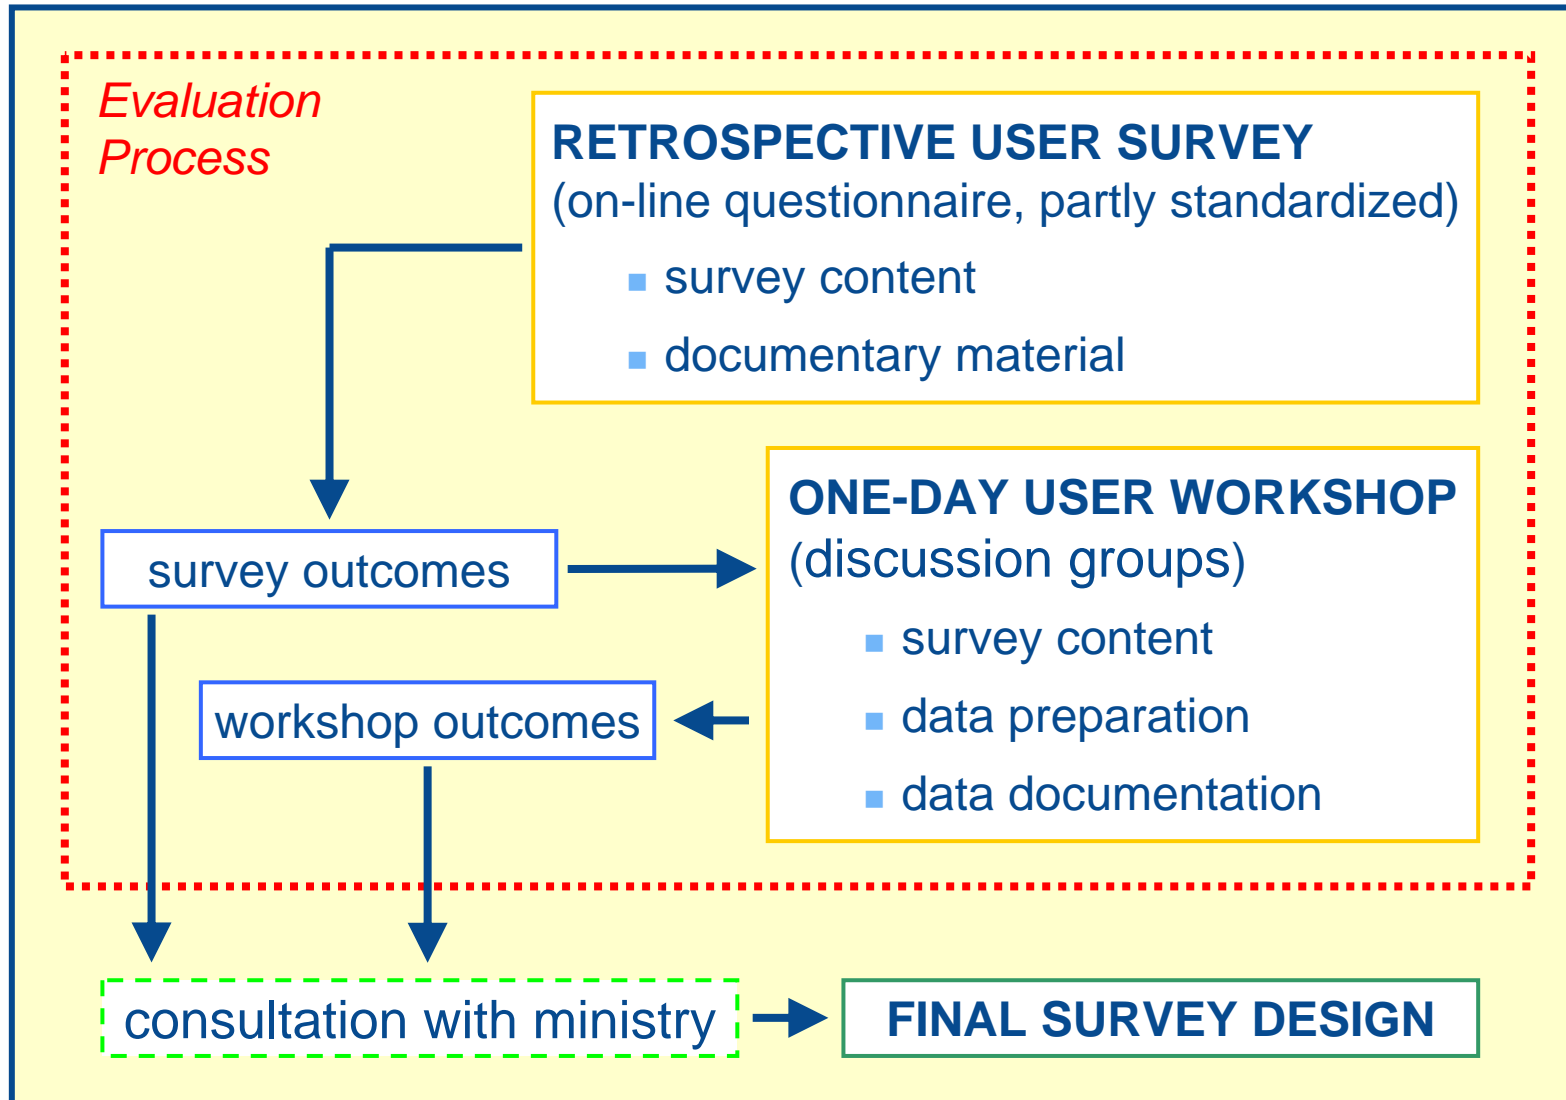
Evaluation Process

RETROSPECTIVE USER SURVEY
(on-line questionnaire, partly standardized)
- survey content
- documentary material

survey outcomes

ONE-DAY USER WORKSHOP
(discussion groups)
- survey content
- data preparation
- data documentation

workshop outcomes

consultation with ministry

FINAL SURVEY DESIGN